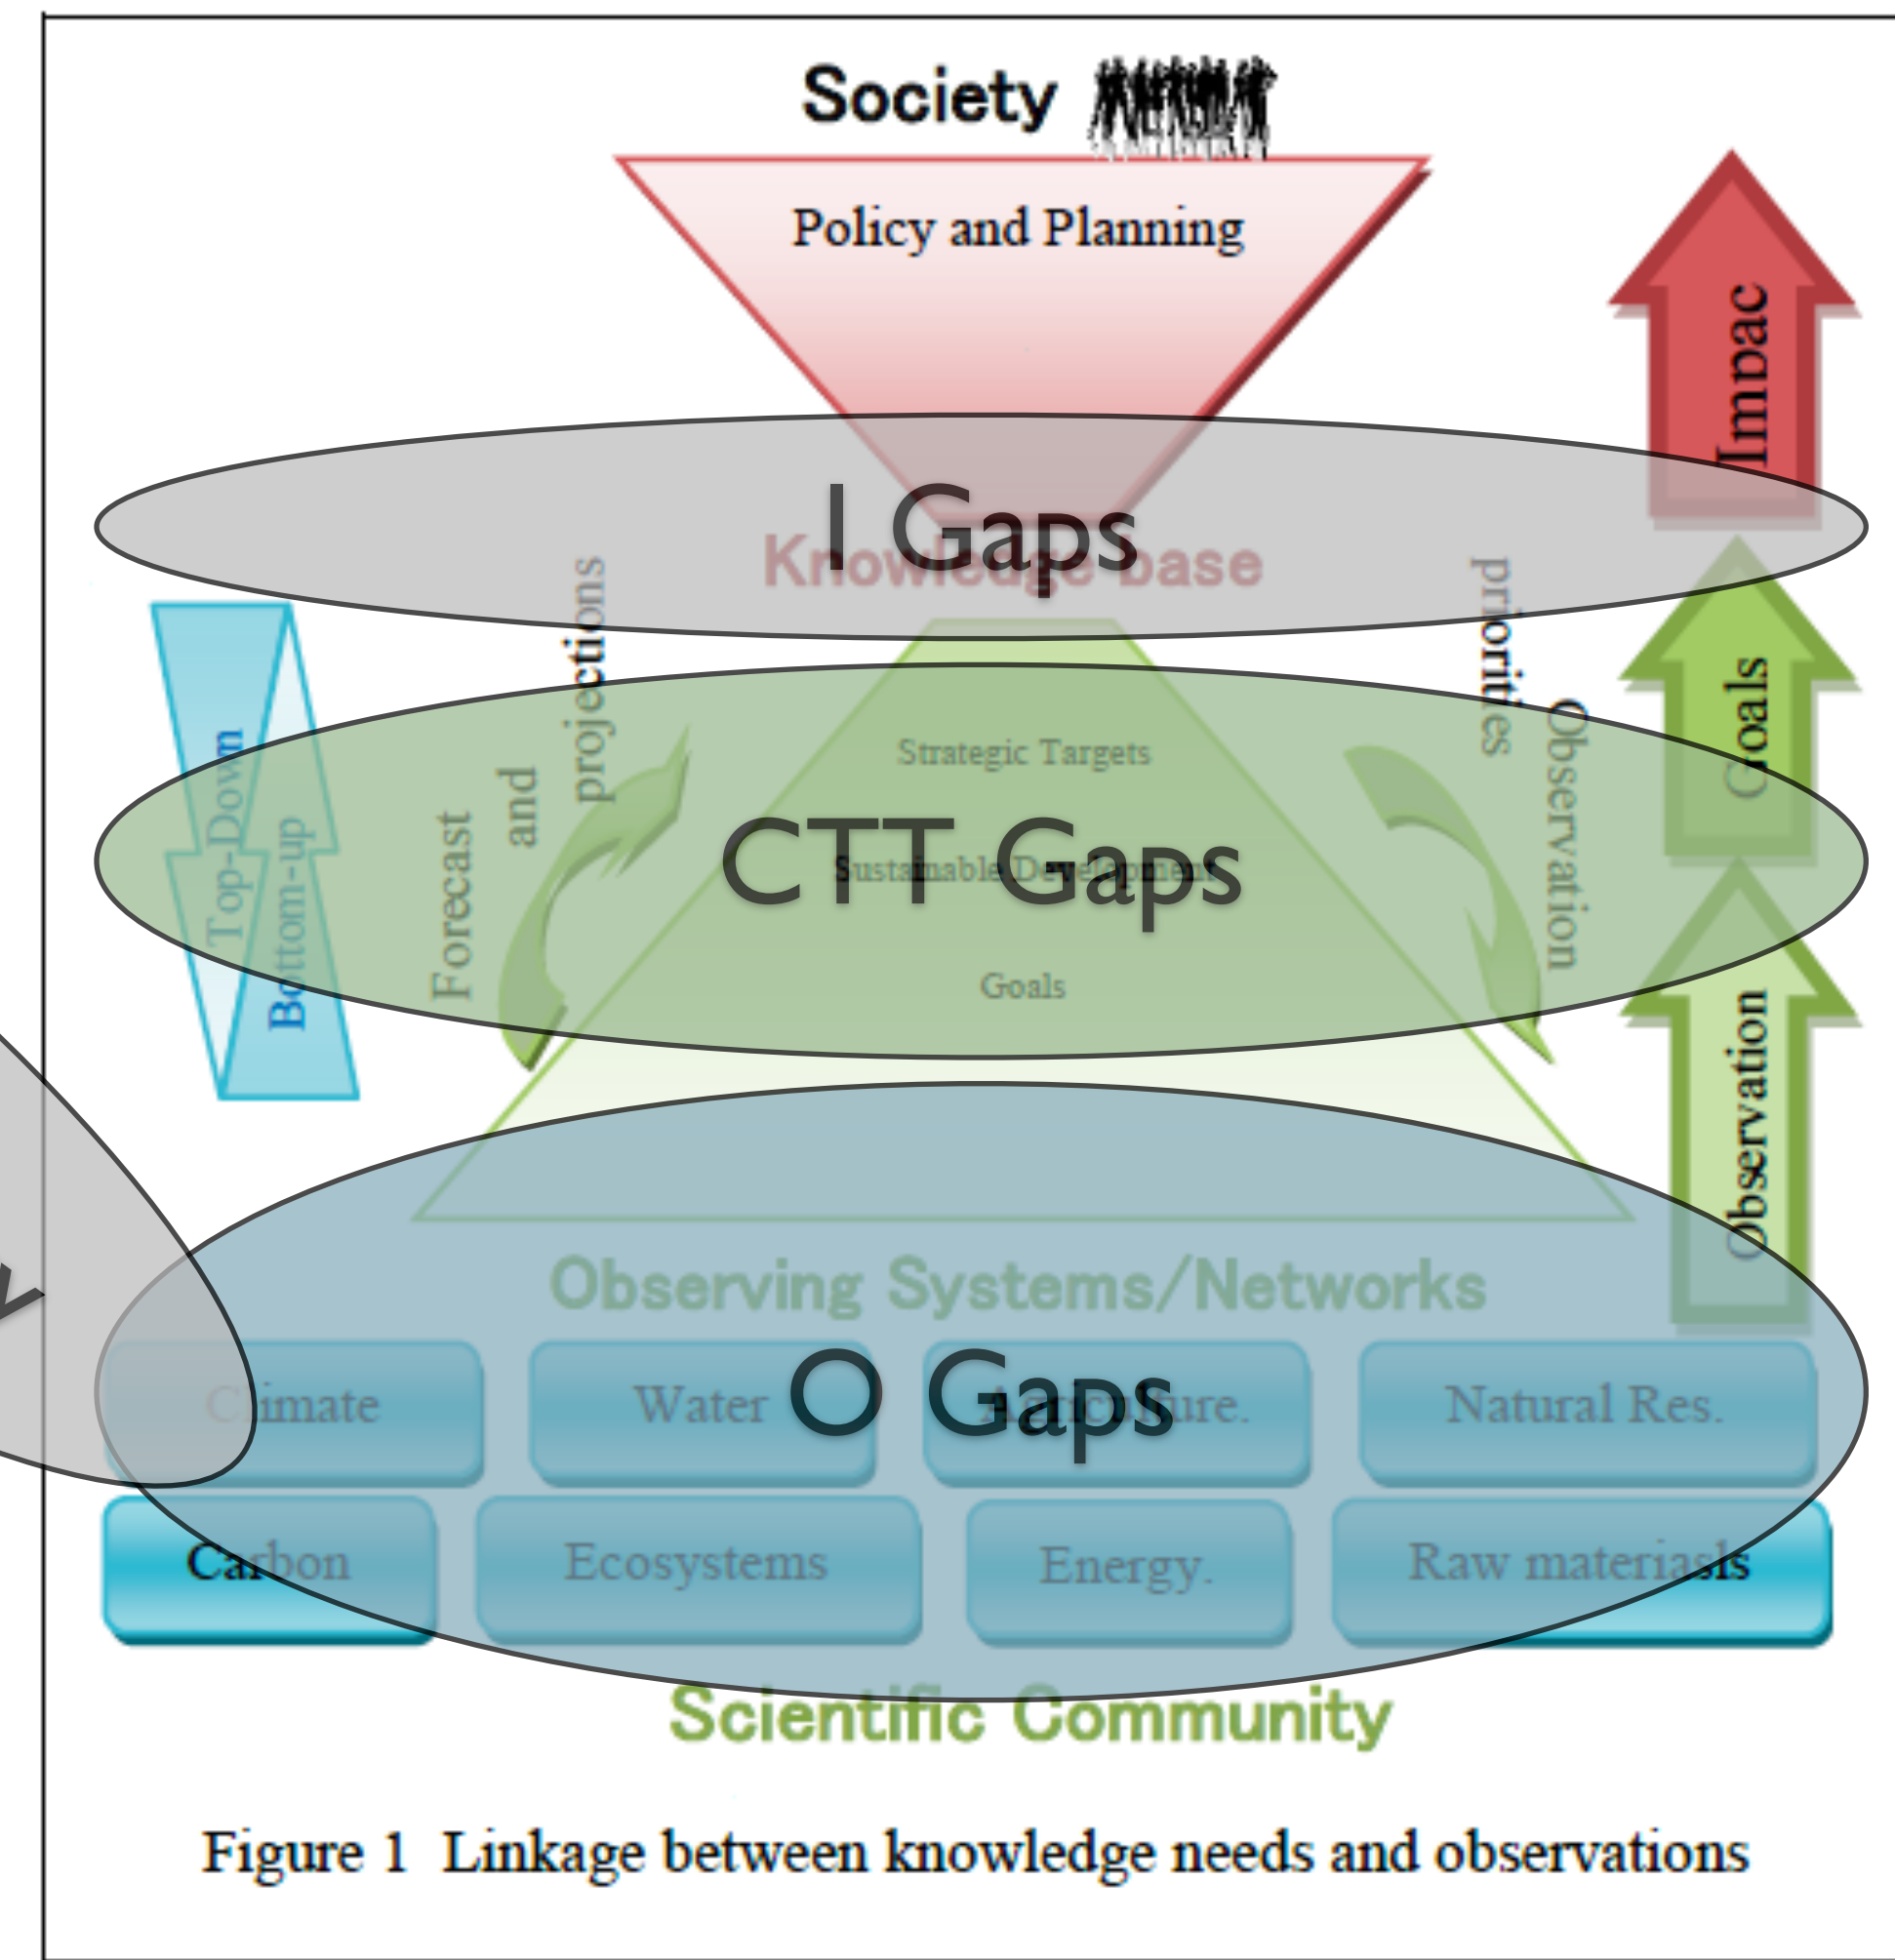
Society

Policy and Planning

I Gaps

Knowledge base

Impac

Goals

Observation

Top-Down

Bottom-up

Forecast and projections

Observation priorities

Strategic Targets

CTT Gaps

Sustainable Development

Goals

Observing Systems/Networks

Climate

Water

O Gaps

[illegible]ure.

Natural Res.

Carbon

Ecosystems

Energy.

Raw materials

Scientific Community

Figure 1 Linkage between knowledge needs and observations